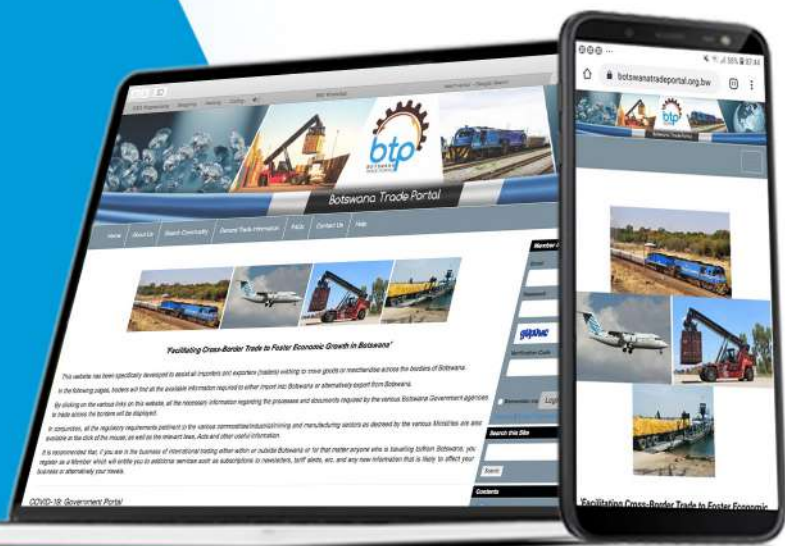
btp

Botswana Trade Portal

Home | About Us | Search Commodity | General Trade Information | FAQs | Contact Us | Help

"Facilitating Cross-Border Trade to Foster Economic Growth in Botswana"

This website has been specifically developed to assist all importers and exporters (traders) wishing to move goods or merchandise across the borders of Botswana.

In the following pages, traders will find all the available information required to either import into Botswana or alternatively export from Botswana.

By clicking on the various links on this website, all the necessary information regarding the processes and documents required by the various Botswana Government agencies to trade across the borders will be displayed.

In conjunction, all the regulatory requirements pertinent to the various commodities/industrial/mining and manufacturing sectors as decreed by the various Ministries are also available at the click of the mouse, as well as the relevant laws, Acts and other useful information.

It is recommended that, if you are in the business of international trading either within or outside Botswana or for that matter anyone who is travelling to/from Botswana, you register as a Member which will entitle you to additional services such as subscriptions to newsletters, tariff alerts, etc. and any new information that is likely to affect your business or alternatively your travels.

COVID-19: Government Portal

Member

Search this Site

Search

Contents

botswanatradeportal.org.bw

Botswana Trade Portal

"Facilitating Cross-Border Trade to Foster Economic